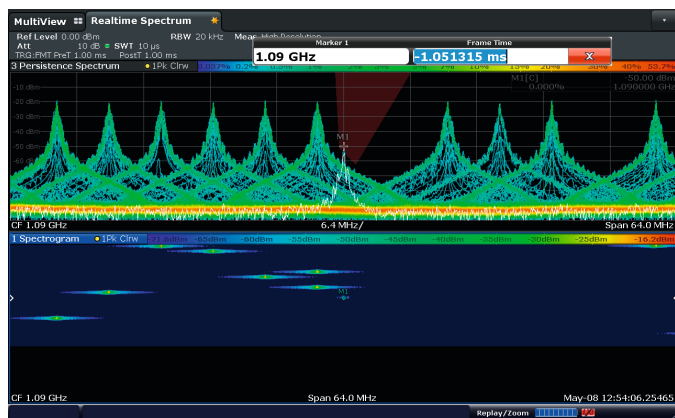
MultiView Realtime Spectrum

Ref Level 0.00 dBm RBW 20 kHz Meas High Resolution
Att 10 dB SWT 10 µs
TRG:FMT PreT 1.00 ms PostT 1.00 ms

Marker 1 Frame Time
1.09 GHz -1.051315 ms

3 Persistence Spectrum 1Pk Clrw 0.01% 0.2% 1% 2% 3% 7% 10% 15% 20% 30% 40% 53.7%

M1[C] -50.00 dBm
0.000% 1.090000 GHz

-10 dBm
-20 dBm
-30 dBm
-40 dBm
-50 dBm
-60 dBm
-70 dBm
-80 dBm
-90 dBm

M1

CF 1.09 GHz 6.4 MHz/ Span 64.0 MHz

1 Spectrogram 1Pk Clrw -71.6dBm -65dBm -60dBm -55dBm -50dBm -45dBm -40dBm -35dBm -30dBm -25dBm -16.2dBm

M1

CF 1.09 GHz Span 64.0 MHz May-08 12:54:06.25465

Replay/Zoom